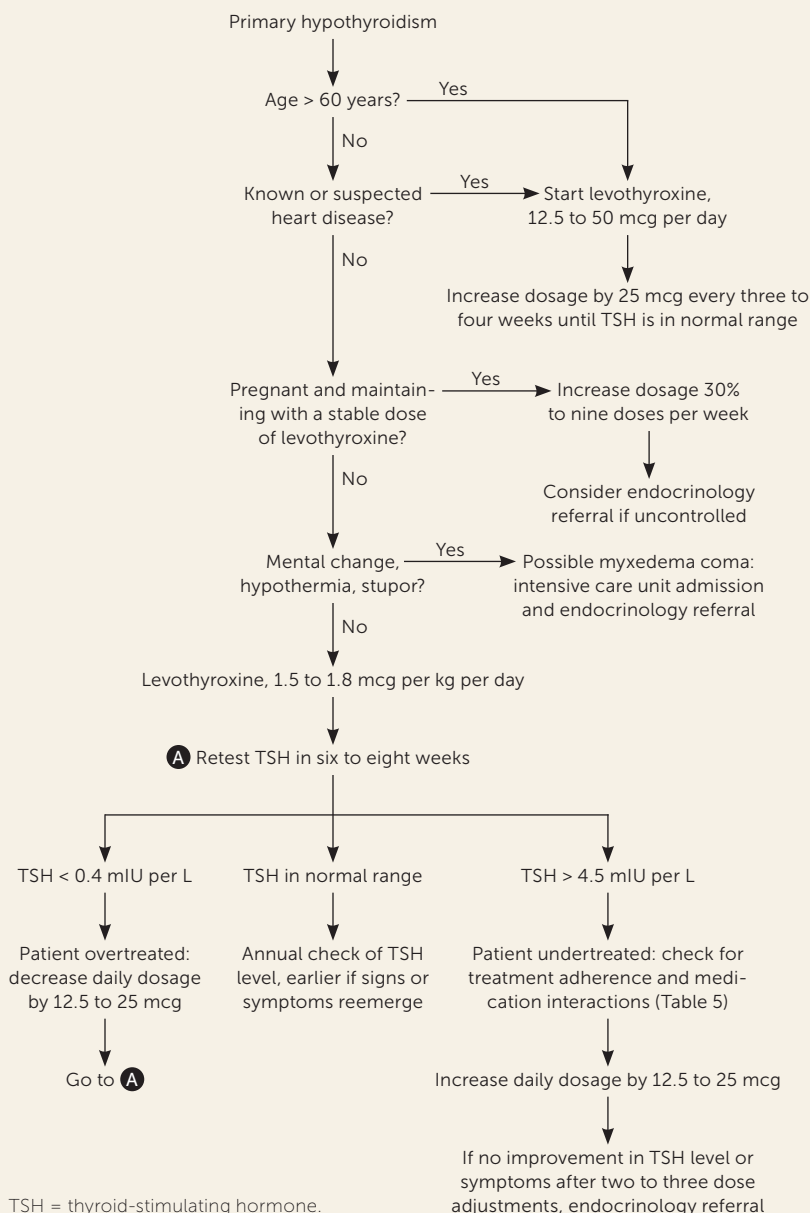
Primary hypothyroidism

Age > 60 years?

Yes

No

Known or suspected heart disease?

Yes

Start levothyroxine, 12.5 to 50 mcg per day

Increase dosage by 25 mcg every three to four weeks until TSH is in normal range

No

Pregnant and maintaining with a stable dose of levothyroxine?

Yes

Increase dosage 30% to nine doses per week

Consider endocrinology referral if uncontrolled

No

Mental change, hypothermia, stupor?

Yes

Possible myxedema coma: intensive care unit admission and endocrinology referral

No

Levothyroxine, 1.5 to 1.8 mcg per kg per day

A Retest TSH in six to eight weeks

TSH < 0.4 mIU per L

Patient overtreated: decrease daily dosage by 12.5 to 25 mcg

Go to A

TSH in normal range

Annual check of TSH level, earlier if signs or symptoms reemerge

TSH > 4.5 mIU per L

Patient undertreated: check for treatment adherence and medication interactions (Table 5)

Increase daily dosage by 12.5 to 25 mcg

If no improvement in TSH level or symptoms after two to three dose adjustments, endocrinology referral

TSH = thyroid-stimulating hormone.